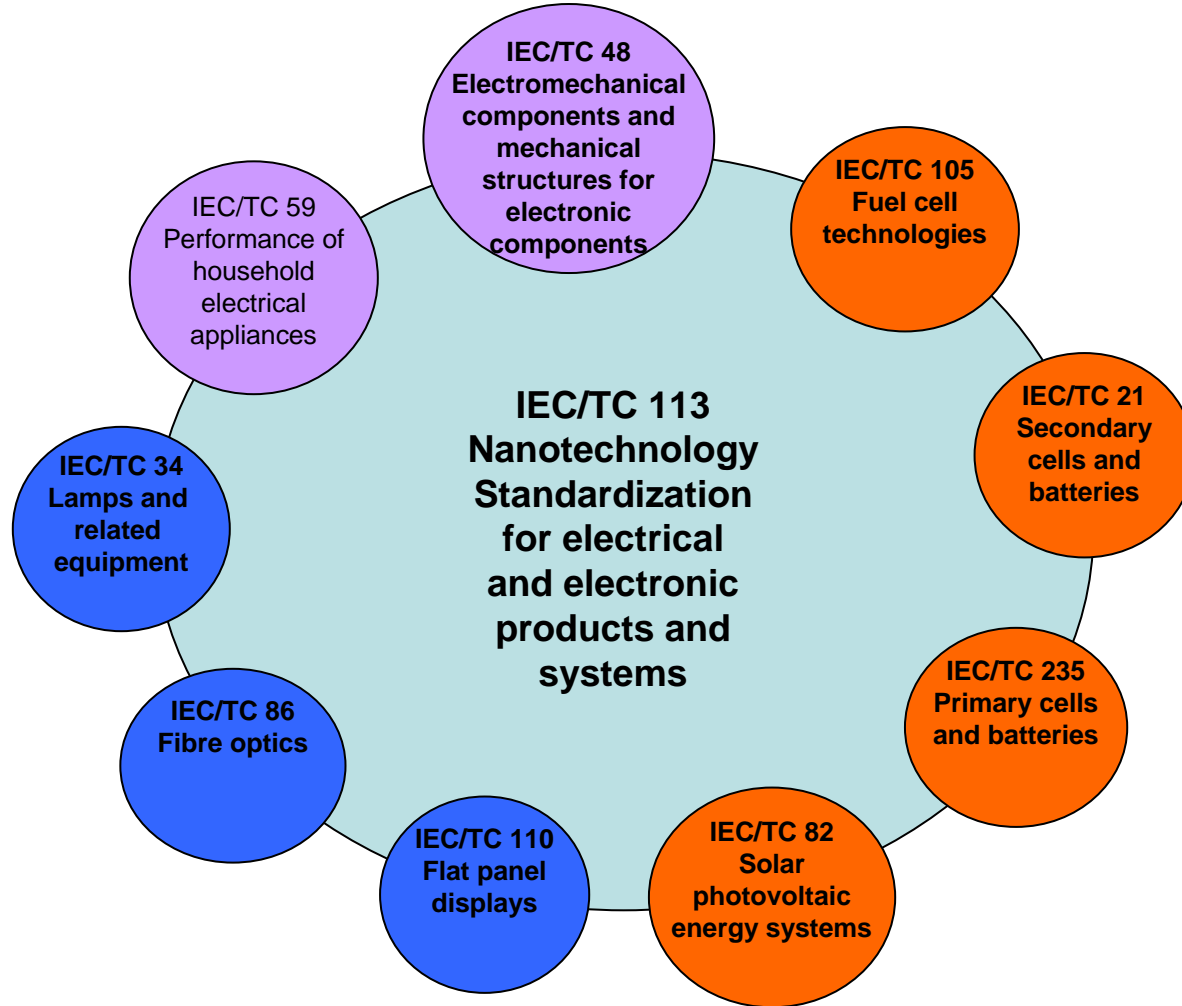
IEC/TC 48
Electromechanical components and mechanical structures for electronic components

IEC/TC 105
Fuel cell technologies

IEC/TC 59
Performance of household electrical appliances

IEC/TC 113
Nanotechnology Standardization for electrical and electronic products and systems

IEC/TC 21
Secondary cells and batteries

IEC/TC 34
Lamps and related equipment

IEC/TC 235
Primary cells and batteries

IEC/TC 86
Fibre optics

IEC/TC 110
Flat panel displays

IEC/TC 82
Solar photovoltaic energy systems